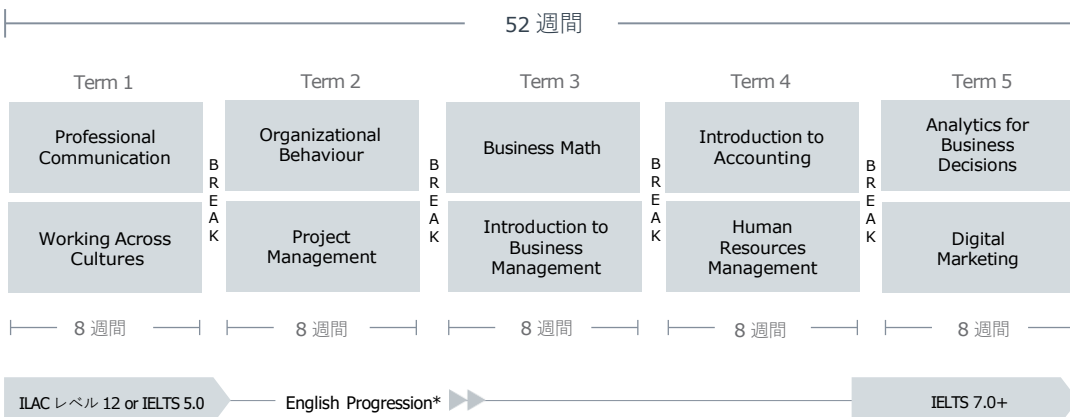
52 週間

Term 1
Professional Communication
Working Across Cultures

BREAK

Term 2
Organizational Behaviour
Project Management

BREAK

Term 3
Business Math
Introduction to Business Management

BREAK

Term 4
Introduction to Accounting
Human Resources Management

BREAK

Term 5
Analytics for Business Decisions
Digital Marketing

8 週間
8 週間
8 週間
8 週間
8 週間

ILAC レベル 12 or IELTS 5.0
English Progression*
IELTS 7.0+